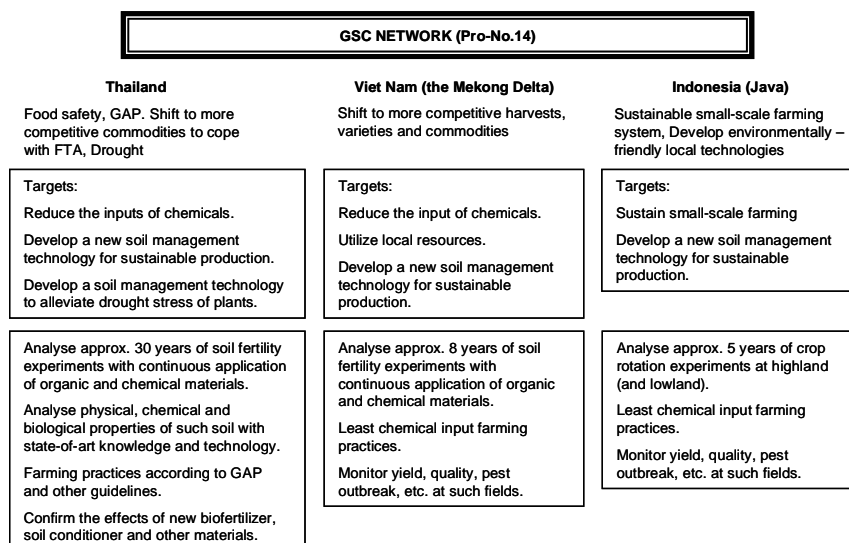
GSC NETWORK (Pro-No.14)

Thailand

Food safety, GAP. Shift to more competitive commodities to cope with FTA, Drought

Targets:

Reduce the inputs of chemicals.

Develop a new soil management technology for sustainable production.

Develop a soil management technology to alleviate drought stress of plants.

Analyse approx. 30 years of soil fertility experiments with continuous application of organic and chemical materials.

Analyse physical, chemical and biological properties of such soil with state-of-art knowledge and technology.

Farming practices according to GAP and other guidelines.

Confirm the effects of new biofertilizer, soil conditioner and other materials.

Viet Nam (the Mekong Delta)

Shift to more competitive harvests, varieties and commodities

Targets:

Reduce the input of chemicals.

Utilize local resources.

Develop a new soil management technology for sustainable production.

Analyse approx. 8 years of soil fertility experiments with continuous application of organic and chemical materials.

Least chemical input farming practices.

Monitor yield, quality, pest outbreak, etc. at such fields.

Indonesia (Java)

Sustainable small-scale farming system, Develop environmentally – friendly local technologies

Targets:

Sustain small-scale farming

Develop a new soil management technology for sustainable production.

Analyse approx. 5 years of crop rotation experiments at highland (and lowland).

Least chemical input farming practices.

Monitor yield, quality, pest outbreak, etc. at such fields.